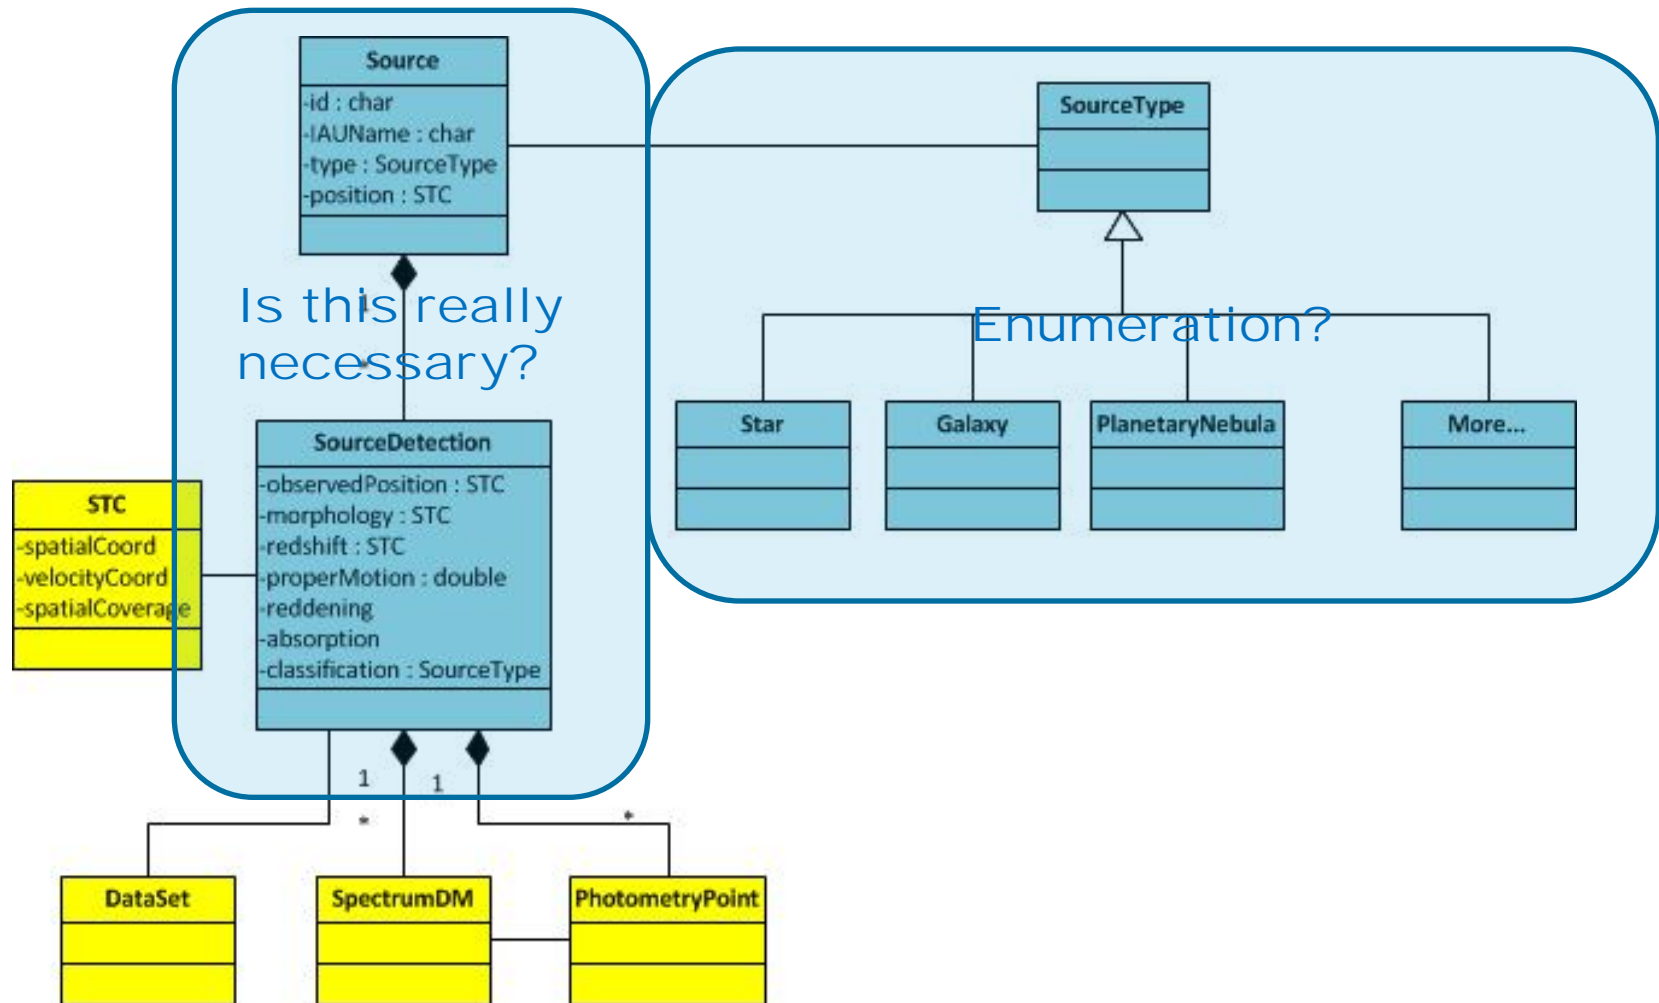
Source
-id : char
-IAUName : char
-type : SourceType
-position : STC

SourceType

Is this really necessary?

Enumeration?

Star

Galaxy

PlanetaryNebula

More...

SourceDetection
-observedPosition : STC
-morphology : STC
-redshift : STC
-properMotion : double
-reddening
-absorption
-classification : SourceType

STC
-spatialCoord
-velocityCoord
-spatialCoverage

1
*
1
*

DataSet

SpectrumDM

PhotometryPoint